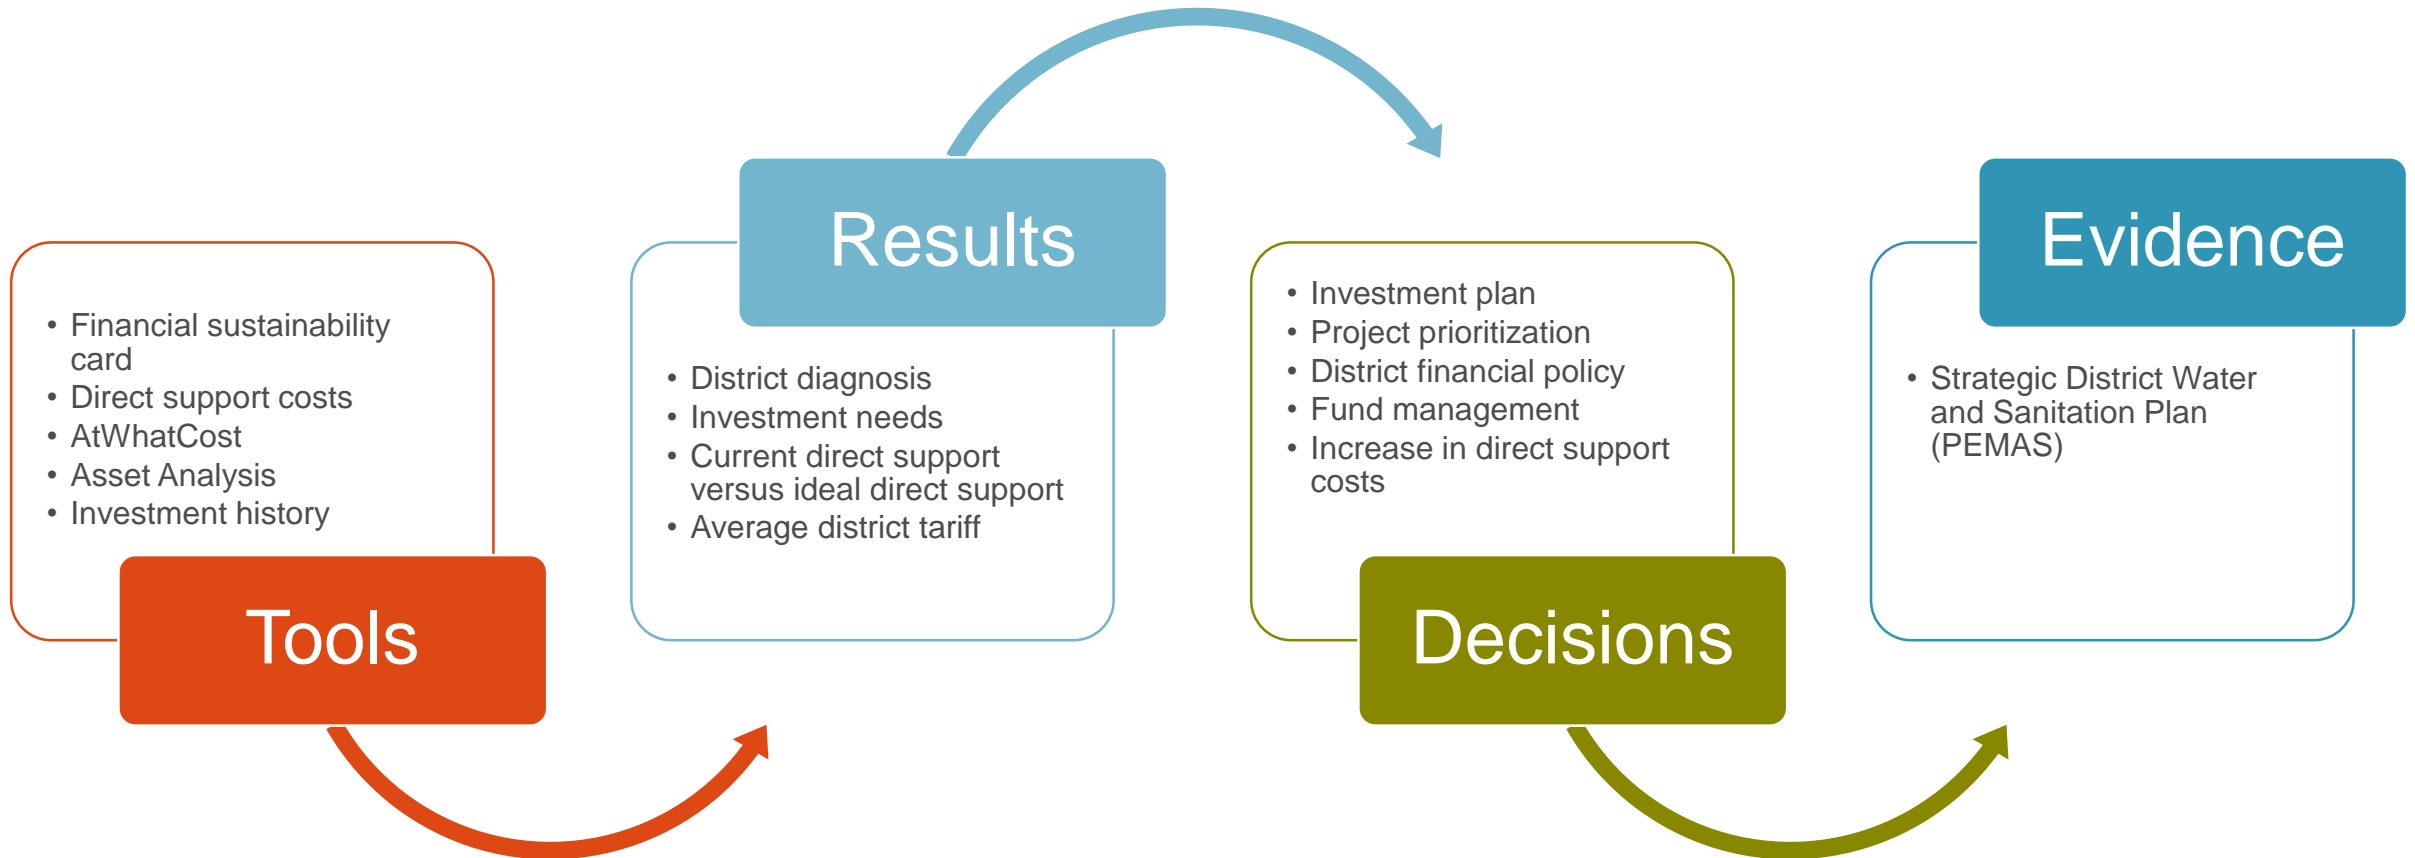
- Financial sustainability card
- Direct support costs
- AtWhatCost
- Asset Analysis
- Investment history

Tools

Results

- District diagnosis
- Investment needs
- Current direct support versus ideal direct support
- Average district tariff

- Investment plan
- Project prioritization
- District financial policy
- Fund management
- Increase in direct support costs

Decisions

Evidence

- Strategic District Water and Sanitation Plan (PEMAS)